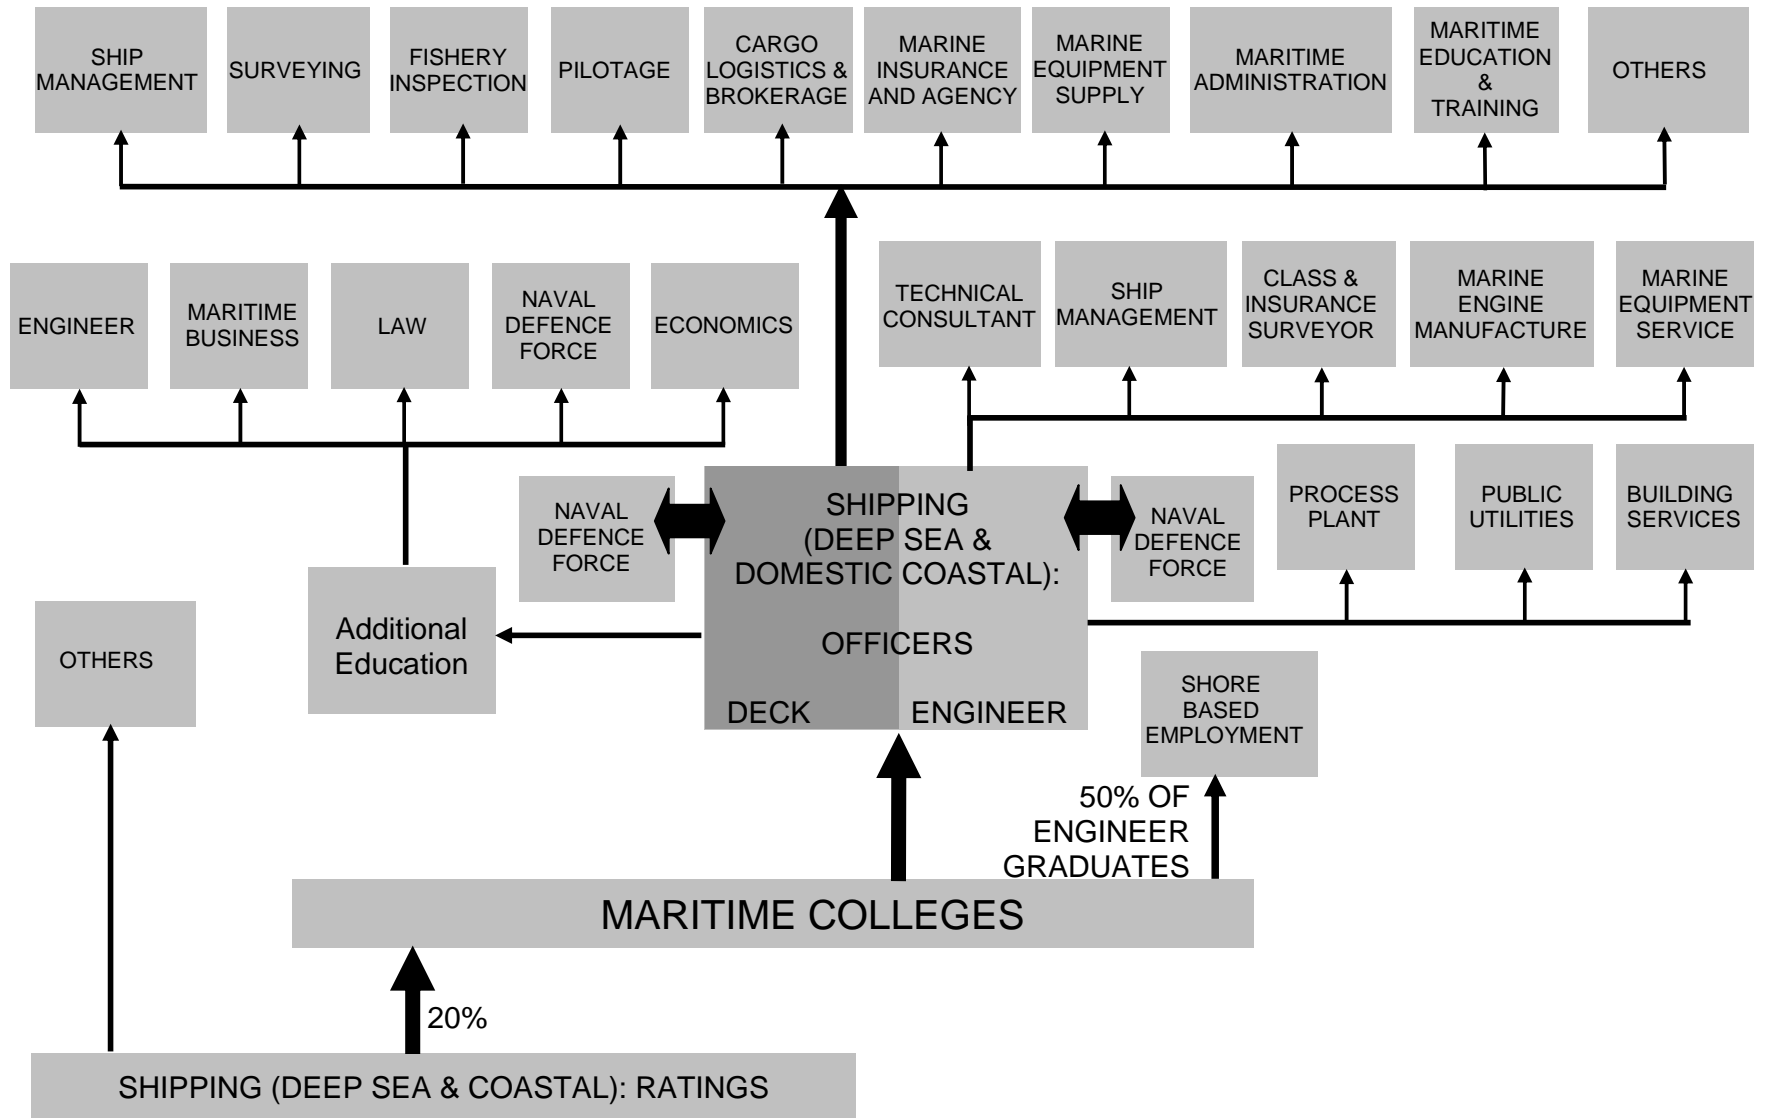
SHIP MANAGEMENT

SURVEYING

FISHERY INSPECTION

PILOTAGE

CARGO LOGISTICS & BROKERAGE

MARINE INSURANCE AND AGENCY

MARINE EQUIPMENT SUPPLY

MARITIME ADMINISTRATION

MARITIME EDUCATION & TRAINING

OTHERS

ENGINEER

MARITIME BUSINESS

LAW

NAVAL DEFENCE FORCE

ECONOMICS

TECHNICAL CONSULTANT

SHIP MANAGEMENT

CLASS & INSURANCE SURVEYOR

MARINE ENGINE MANUFACTURE

MARINE EQUIPMENT SERVICE

NAVAL DEFENCE FORCE

SHIPPING (DEEP SEA & DOMESTIC COASTAL): OFFICERS

DECK

ENGINEER

NAVAL DEFENCE FORCE

PROCESS PLANT

PUBLIC UTILITIES

BUILDING SERVICES

OTHERS

Additional Education

SHORE BASED EMPLOYMENT

50% OF ENGINEER GRADUATES

MARITIME COLLEGES

20%

SHIPPING (DEEP SEA & COASTAL): RATINGS